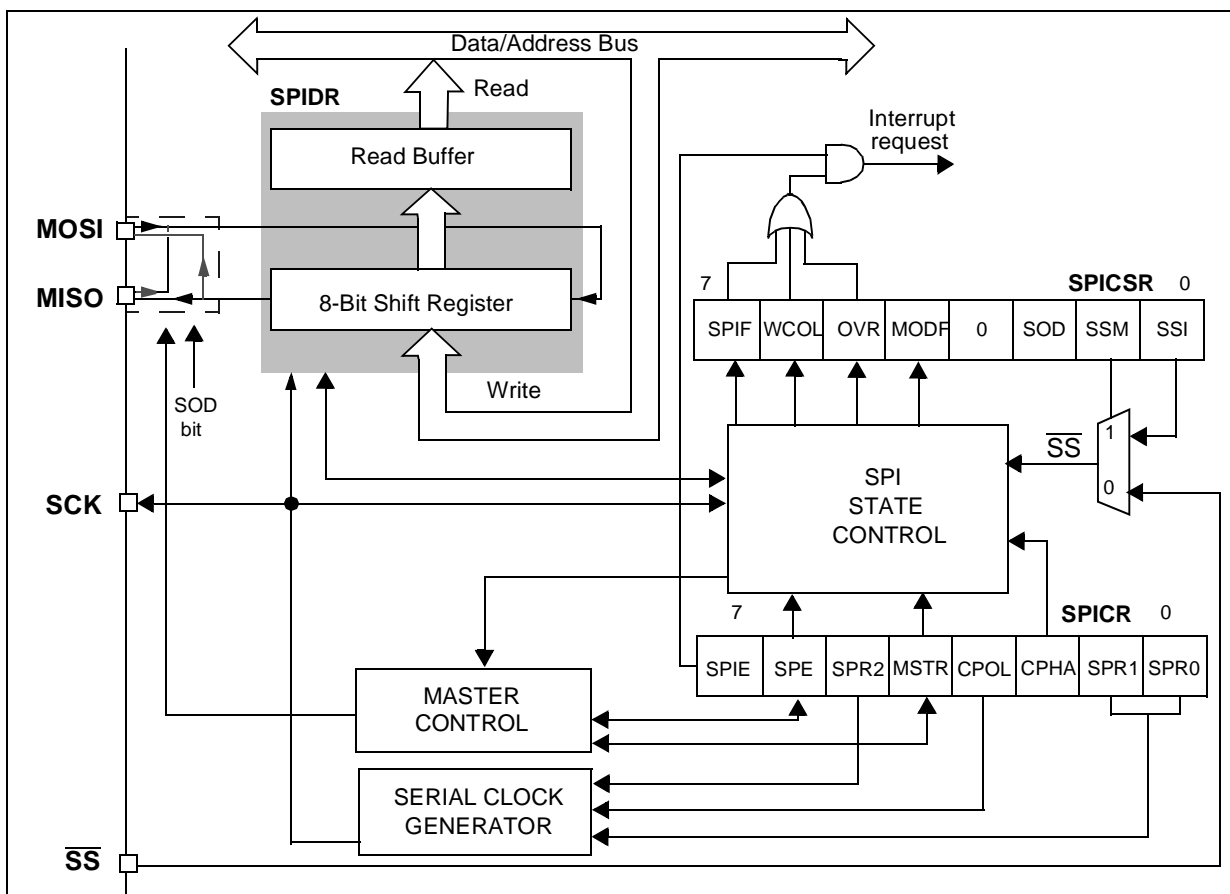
Data/Address Bus

SPIDR

Read

Read Buffer

Interrupt request

MOSI

MISO

8-Bit Shift Register

7

SPICSR 0

| SPIF | WCOL | OVR | MODF | 0 | SOD | SSM | SSI |
|---|---|---|---|---|---|---|---|

SOD bit

Write

$\overline{SS}$

1

0

SPI STATE CONTROL

SCK

7

SPICR 0

| SPIE | SPE | SPR2 | MSTR | CPOL | CPHA | SPR1 | SPR0 |
|---|---|---|---|---|---|---|---|

MASTER CONTROL

SERIAL CLOCK GENERATOR

$\overline{SS}$